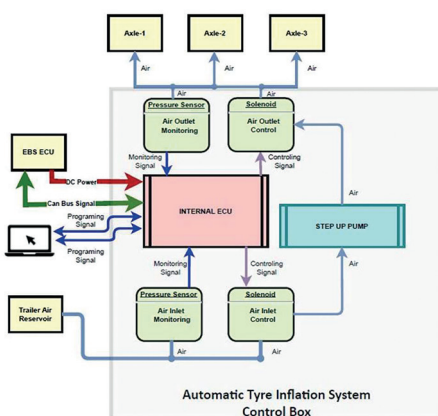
Axle-1

Axle-2

Axle-3

Air

Air

Air

Air

Pressure Sensor

Air Outlet Monitoring

Solenoid

Air Outlet Control

EBS ECU

Monitoring Signal

Controling Signal

DC Power

Can Bus Signal

INTERNAL ECU

Air

Programing Signal

STEP UP PUMP

Programing Signal

Monitoring Signal

Controling Signal

Air

Pressure Sensor

Air Inlet Monitoring

Solenoid

Air Inlet Control

Trailer Air Reservoir

Air

Air

Automatic Tyre Inflation System Control Box